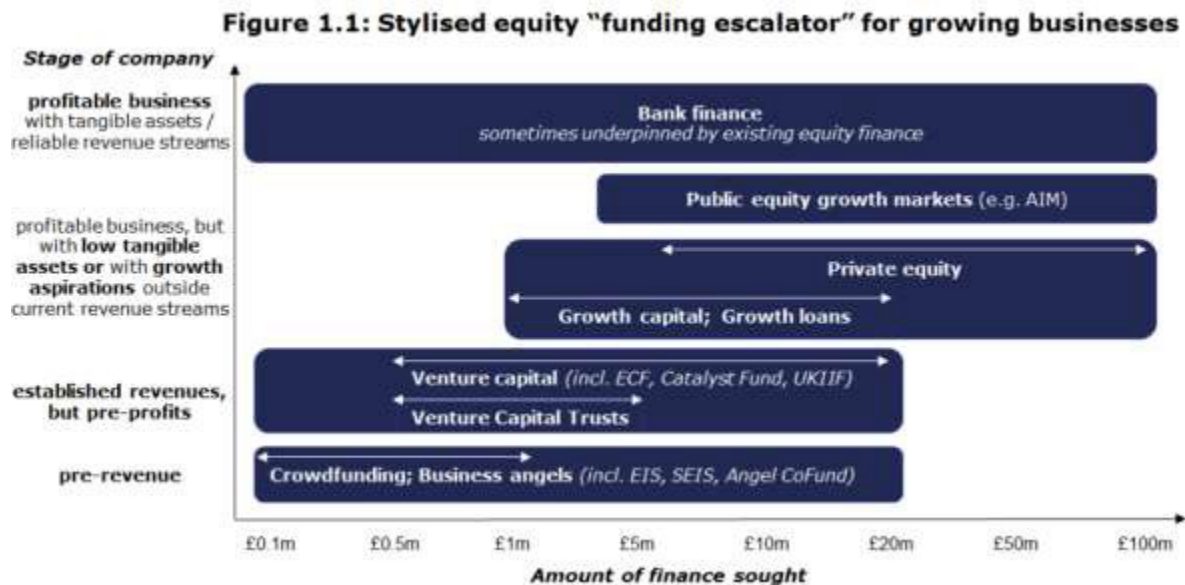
Figure 1.1: Stylised equity "funding escalator" for growing businesses

Stage of company

profitable business with tangible assets / reliable revenue streams

profitable business, but with low tangible assets or with growth aspirations outside current revenue streams

established revenues, but pre-profits

pre-revenue

Bank finance
sometimes underpinned by existing equity finance

Public equity growth markets (e.g. AIM)

Private equity

Growth capital; Growth loans

Venture capital (incl. ECF, Catalyst Fund, UKIIF)

Venture Capital Trusts

Crowdfunding; Business angels (incl. EIS, SEIS, Angel CoFund)

£0.1m £0.5m £1m £5m £10m £20m £50m £100m

Amount of finance sought